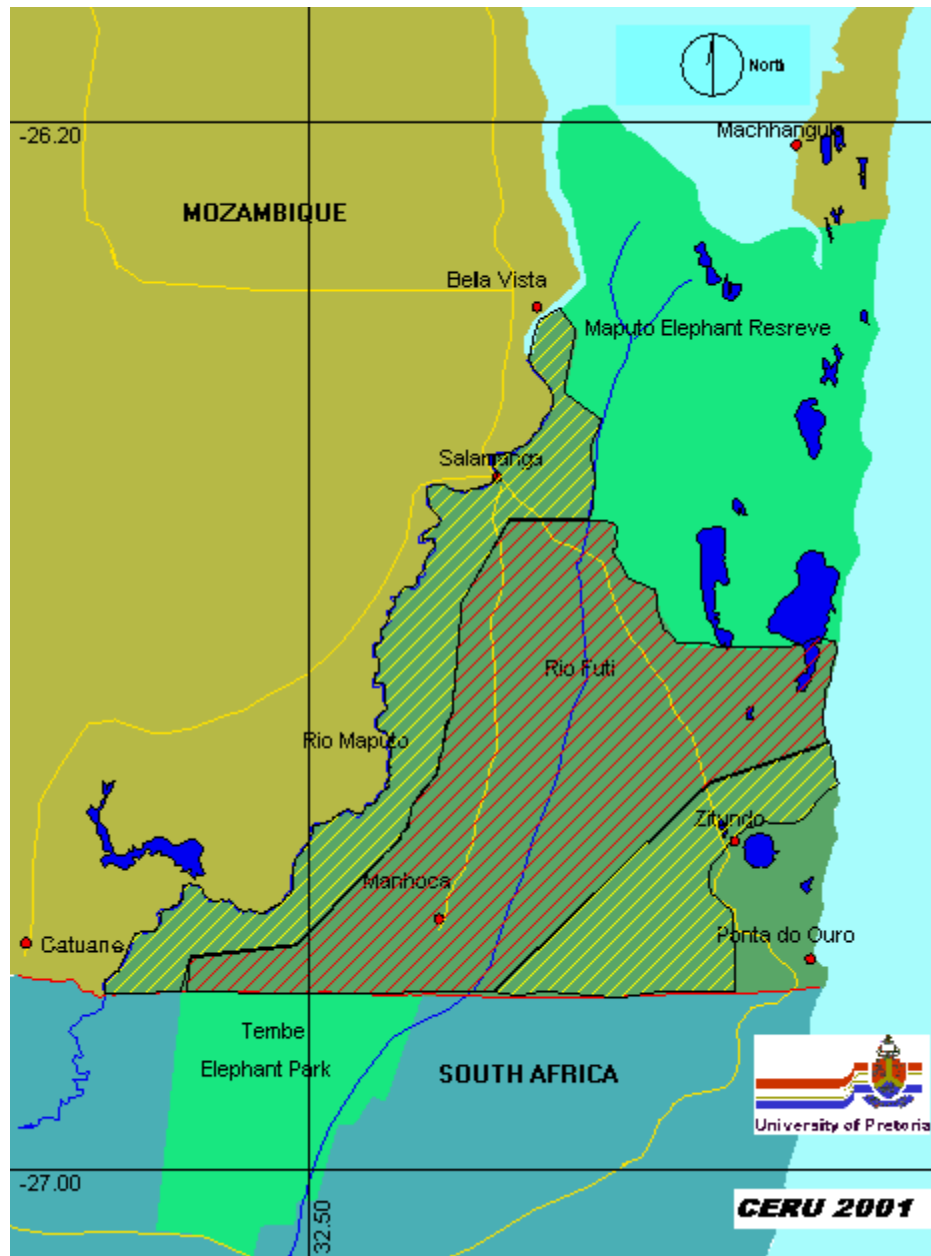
North

-26.20

Machhangulo

MOZAMBIQUE

Bella Vista

Maputo Elephant Resreve

Salamanga

Rio Futi

Rio Maputo

Zitundo

Manhoca

Catuane

Ponta do Ouro

Tembe

Elephant Park

SOUTH AFRICA

University of Pretoria

-27.00

32.50

CERU 2001